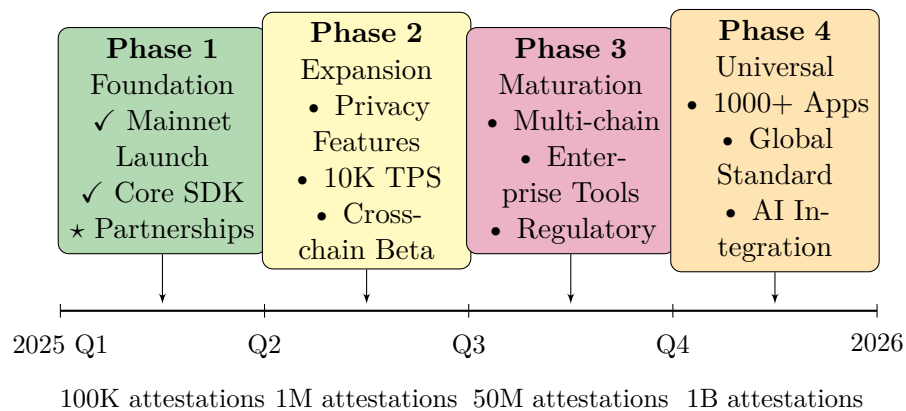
**Phase 1**
Foundation
✓ Mainnet Launch
✓ Core SDK
⋆ Partnerships

**Phase 2**
Expansion
• Privacy Features
• 10K TPS
• Crosschain Beta

**Phase 3**
Maturation
• Multi-chain
• Enterprise Tools
• Regulatory

**Phase 4**
Universal
• 1000+ Apps
• Global Standard
• AI Integration

2025 Q1 | Q2 | Q3 | Q4 | 2026

100K attestations | 1M attestations | 50M attestations | 1B attestations